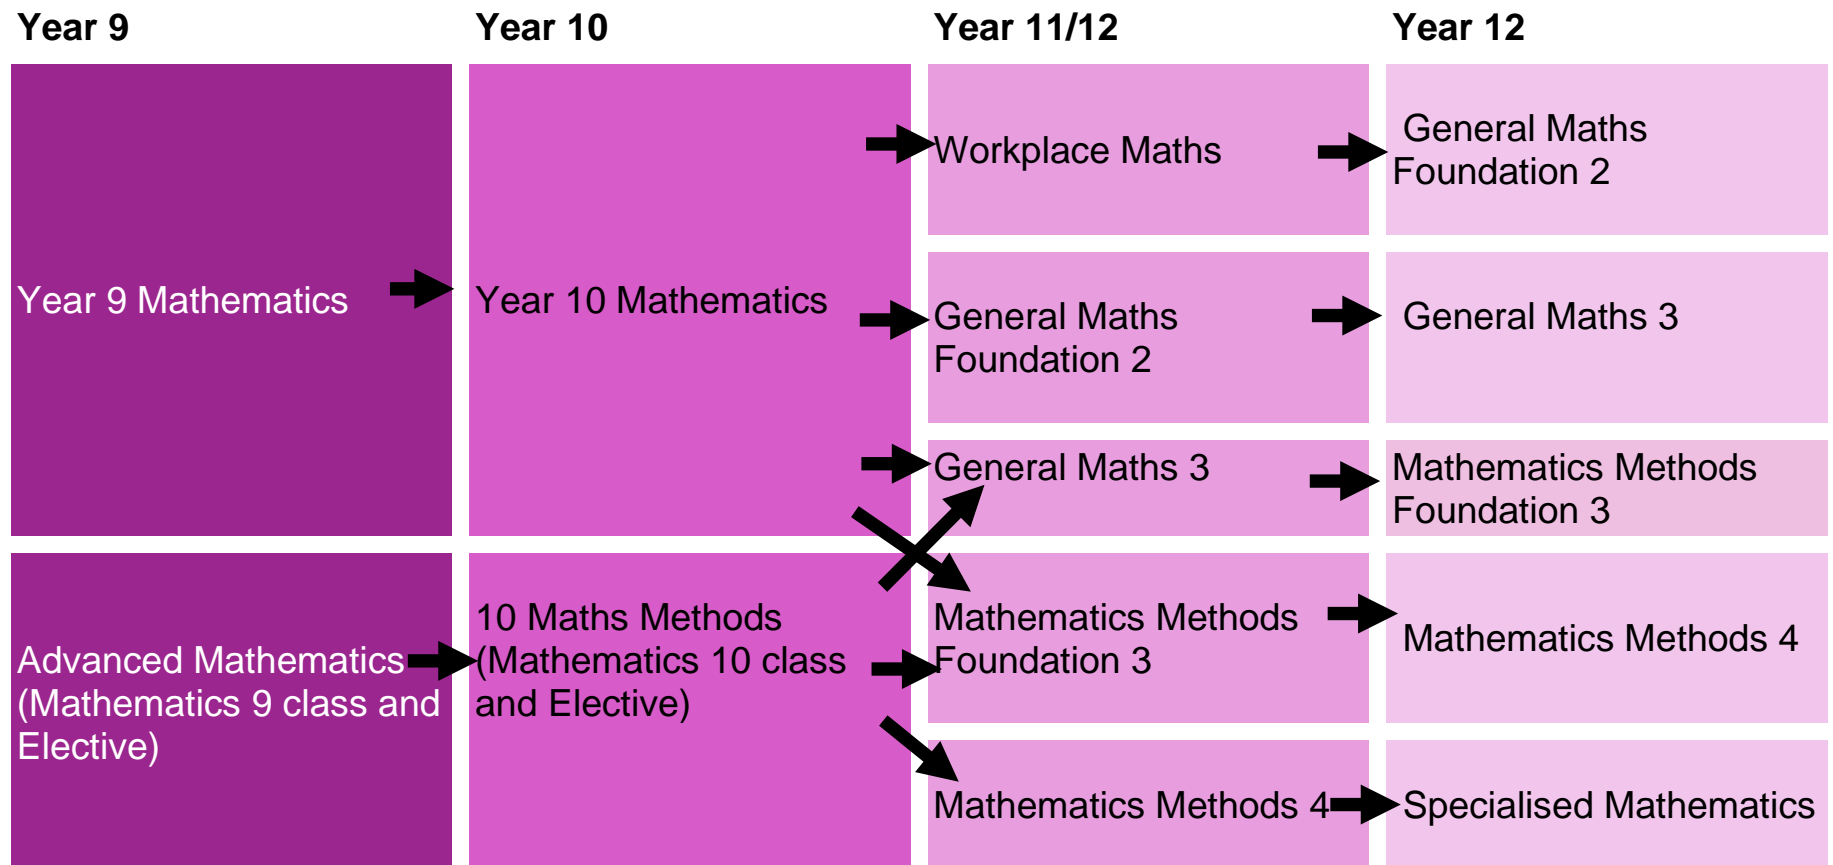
Year 9

Year 10

Year 11/12

Year 12

Year 9 Mathematics

Year 10 Mathematics

Workplace Maths

General Maths Foundation 2

General Maths Foundation 2

General Maths 3

General Maths 3

Mathematics Methods Foundation 3

Advanced Mathematics (Mathematics 9 class and Elective)

10 Maths Methods (Mathematics 10 class and Elective)

Mathematics Methods Foundation 3

Mathematics Methods 4

Mathematics Methods 4

Specialised Mathematics